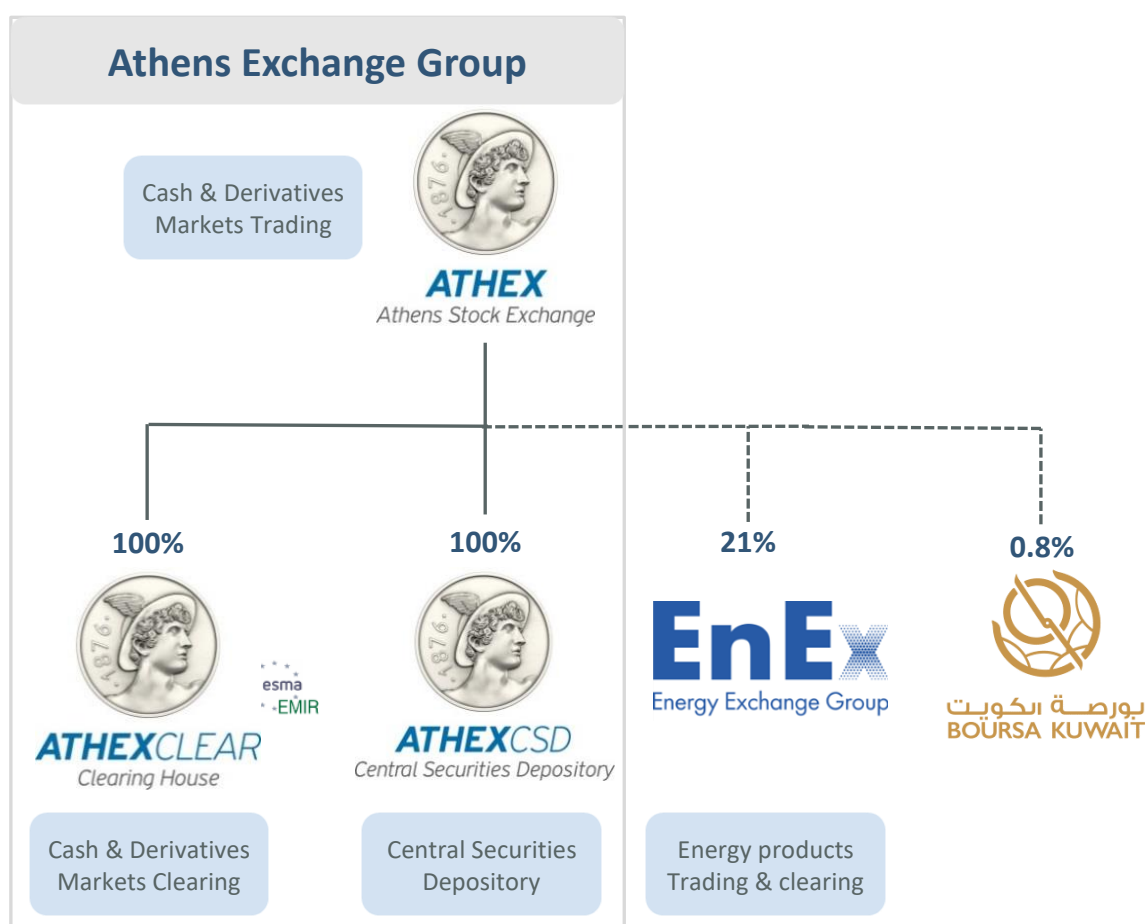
Athens Exchange Group

Cash & Derivatives Markets Trading

1876

ATHEX
Athens Stock Exchange

100%

100%

21%

0.8%

1876

esma
EMIR

ATHEXCLEAR
Clearing House

1876

ATHEXCSD
Central Securities Depository

EnEx
Energy Exchange Group

بورصة الكويت
BOURSA KUWAIT

Cash & Derivatives Markets Clearing

Central Securities Depository

Energy products Trading & clearing